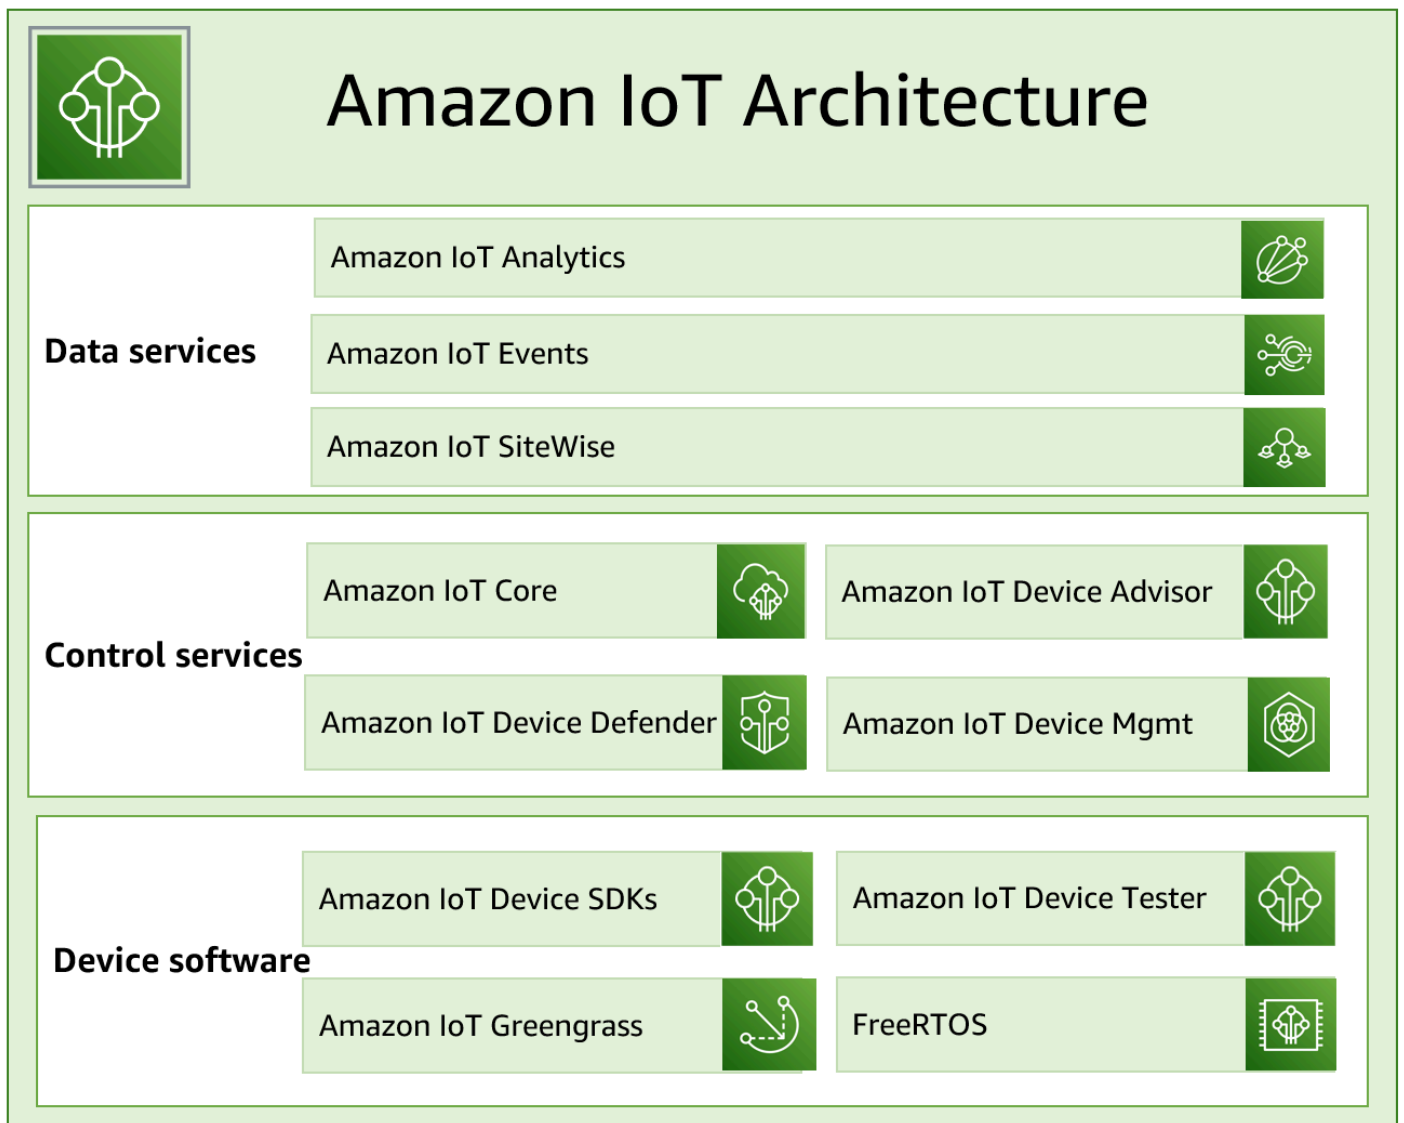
Amazon IoT Architecture

Data services

Amazon IoT Analytics

Amazon IoT Events

Amazon IoT SiteWise

Control services

Amazon IoT Core

Amazon IoT Device Advisor

Amazon IoT Device Defender

Amazon IoT Device Mgmt

Device software

Amazon IoT Device SDKs

Amazon IoT Device Tester

Amazon IoT Greengrass

FreeRTOS